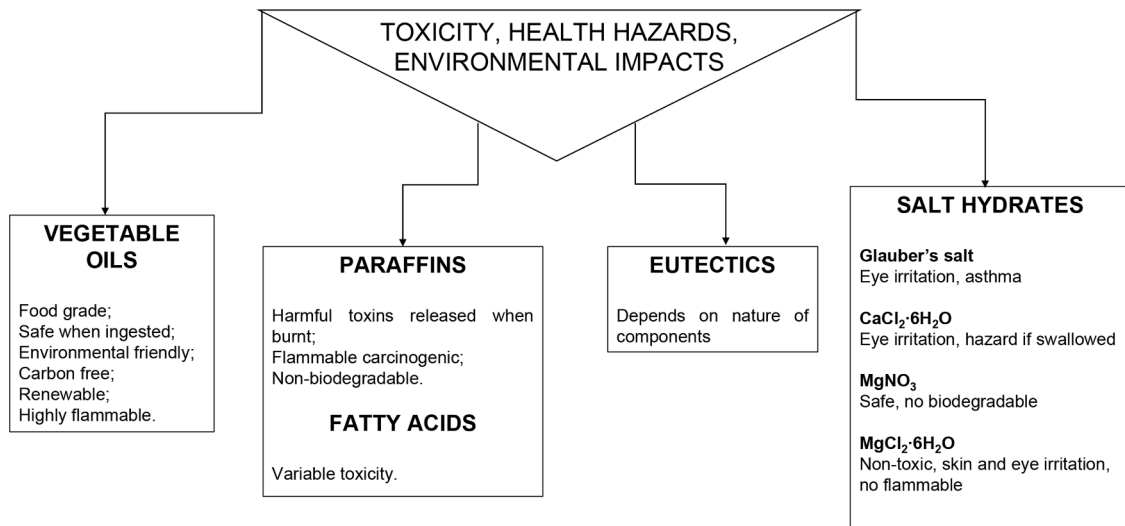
TOXICITY, HEALTH HAZARDS, ENVIRONMENTAL IMPACTS

VEGETABLE OILS

Food grade;
Safe when ingested;
Environmental friendly;
Carbon free;
Renewable;
Highly flammable.

PARAFFINS

Harmful toxins released when burnt;
Flammable carcinogenic;
Non-biodegradable.

FATTY ACIDS

Variable toxicity.

EUTECTICS

Depends on nature of components

SALT HYDRATES

Glauber's salt
Eye irritation, asthma

$CaCl_2 \cdot 6H_2O$
Eye irritation, hazard if swallowed

$MgNO_3$
Safe, no biodegradable

$MgCl_2 \cdot 6H_2O$
Non-toxic, skin and eye irritation, no flammable